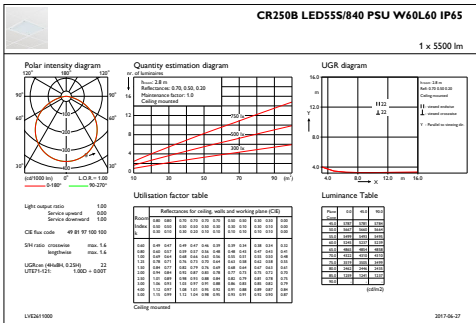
CR250B LED55S/840 PSU W60L60 IP65

1 x 5500 lm

Polar intensity diagram

120° 180° 120°

90° 90°

60° 60°

30° 0° 30°

(cd/1000 lm) 0 L.O.R.= 1.00

0-180° 90-270°

Quantity estimation diagram

nr. of luminaires

h:room: 2.8 m
Reflectances: 0.70, 0.50, 0.20
Maintenance factor: 1.0
Ceiling mounted

750 lx

500 lx

300 lx

10 30 50 70 90 (m²)

UGR diagram

16.0

12.0

8.0

4.0

0.0 4.0 8.0 12.0 m 16.0

h:room: 2.8 m
Refl: 0.70 0.50 0.20
Ceiling mounted

H22
⊥22

Light output ratio 1.00
Service upward 0.00
Service downward 1.00

CIE flux code 49 81 97 100 100

S/H ratio crosswise max. 1.6
lengthwise max. 1.6

UGRcen (4H×8H, 0.25H) 22
UTE71-121: 1.00D + 0.00T

Utilisation factor table

Reflectances for ceiling, walls and working plane (CIE)

Ceiling mounted

Luminance Table

(cd/m2)

LVE2611000

2017-06-27